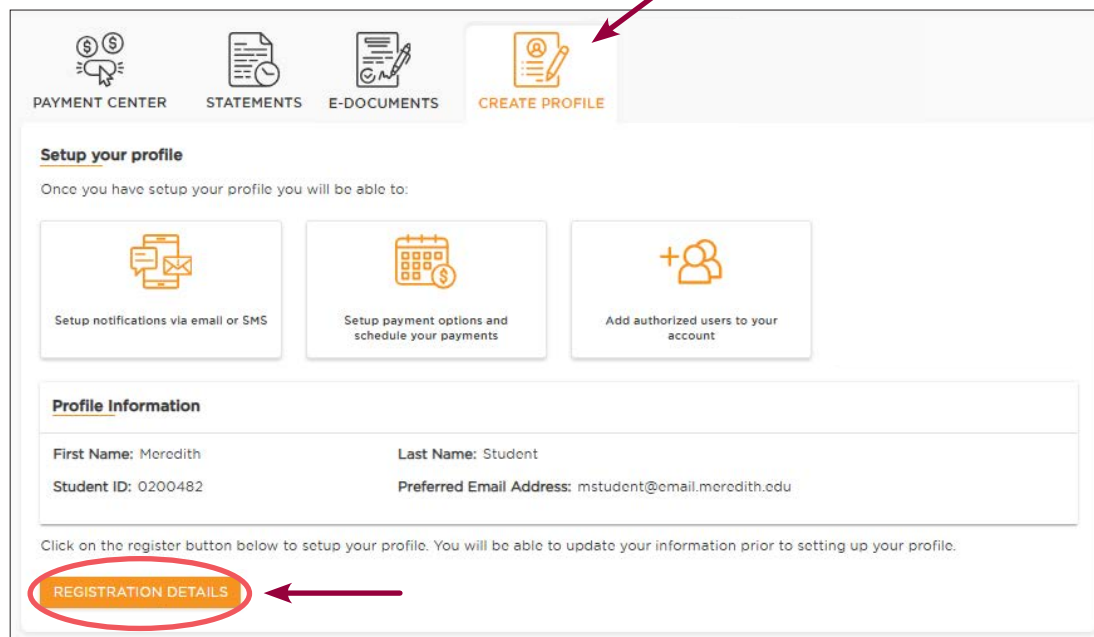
PAYMENT CENTER
STATEMENTS
E-DOCUMENTS
CREATE PROFILE

Setup your profile

Once you have setup your profile you will be able to:

Setup notifications via email or SMS

Setup payment options and schedule your payments

Add authorized users to your account

Profile Information

First Name: Meredith
Last Name: Student
Student ID: 0200482
Preferred Email Address: mstudent@email.meredith.edu

Click on the register button below to setup your profile. You will be able to update your information prior to setting up your profile.

REGISTRATION DETAILS